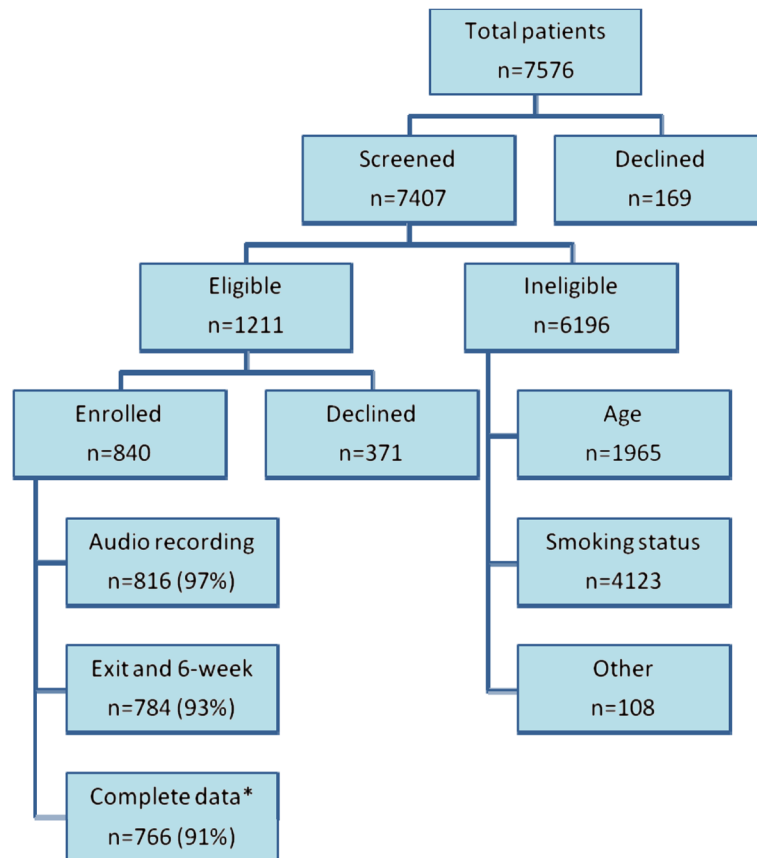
Total patients
n=7576

Screened
n=7407

Declined
n=169

Eligible
n=1211

Ineligible
n=6196

Enrolled
n=840

Declined
n=371

Age
n=1965

Audio recording
n=816 (97%)

Smoking status
n=4123

Exit and 6-week
n=784 (93%)

Other
n=108

Complete data*
n=766 (91%)